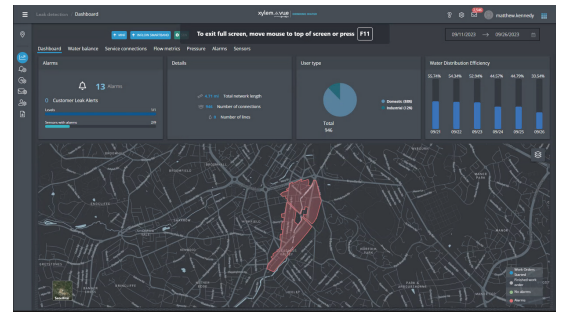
Leak detection | Dashboard

xylem vue

matthew.kennedy

To exit full screen, move mouse to top of screen or press F11

09/11/2023 → 09/26/2023

Dashboard Meter balance Service connections Flow metrics Pressure Alarms Sensors

Alarms

13 Alarms

Customer Leak Alerts

Details

Total network length

Number of connections

Number of lines

User type

Total
946

Domestic
Industrial

Water Distribution Efficiency

52.74% 54.34% 52.94% 44.57% 44.70% 33.54%

09/21 09/22 09/23 09/24 09/25 09/26

Satellite